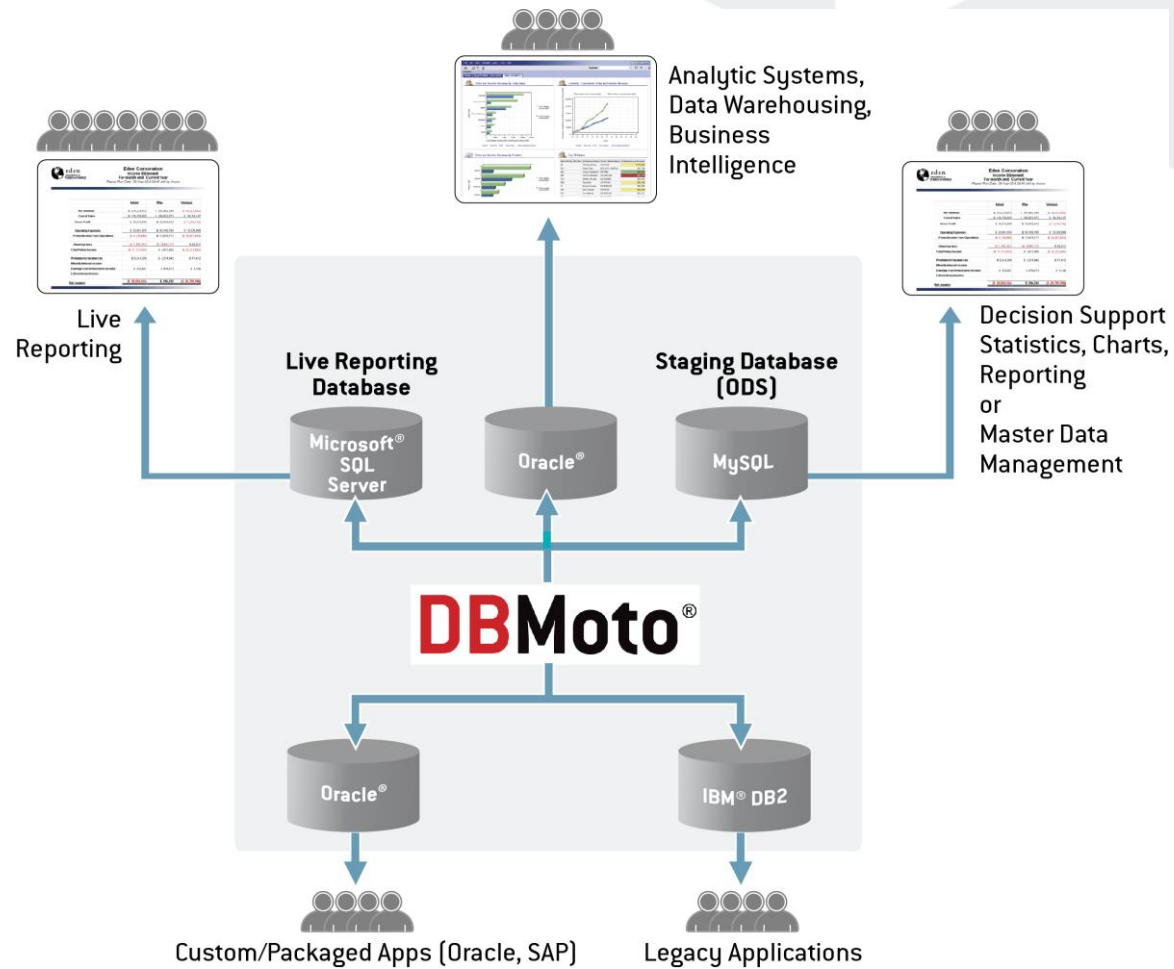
Analytic Systems, Data Warehousing, Business Intelligence

Eden Corporation
Income Statement

Eden Corporation
Income Statement

Live Reporting

Live Reporting Database

Staging Database (ODS)

Decision Support Statistics, Charts, Reporting or Master Data Management

Microsoft® SQL Server

Oracle®

MySQL

DBMoto®

Oracle®

IBM® DB2

Custom/Packaged Apps (Oracle, SAP)

Legacy Applications